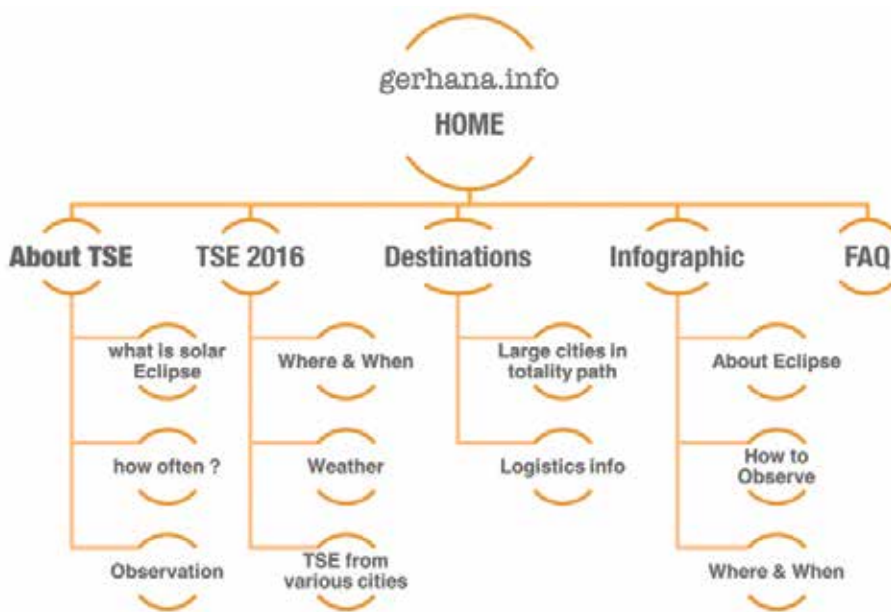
gerhana.info
HOME

About TSE
what is solar Eclipse
how often ?
Observation

TSE 2016
Where & When
Weather
TSE from various cities

Destinations
Large cities in totality path
Logistics info

Infographic
About Eclipse
How to Observe
Where & When

FAQ